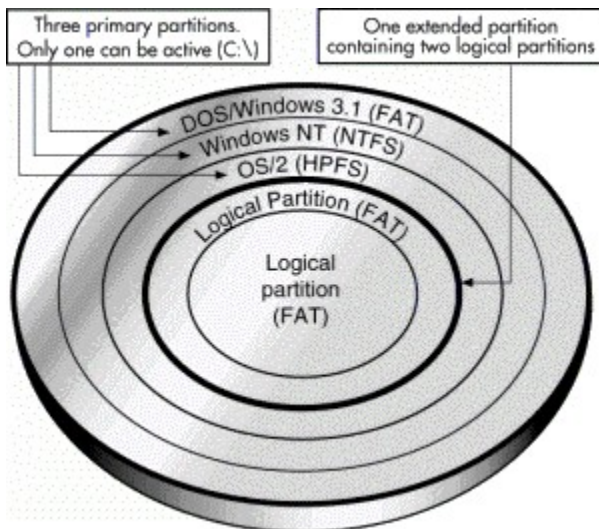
Three primary partitions.
Only one can be active (C:\)

One extended partition
containing two logical partitions

DOS/Windows 3.1 (FAT)

Windows NT (NTFS)

OS/2 (HPFS)

Logical Partition (FAT)

Logical
partition
(FAT)